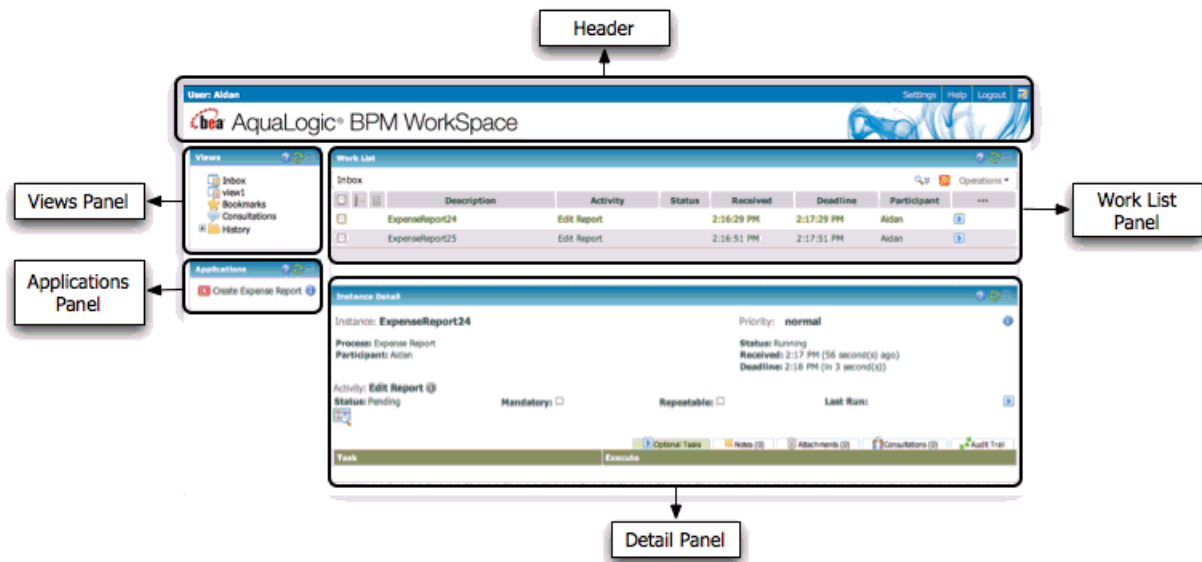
Header

User: Aidan

Settings Help Logout

bea AquaLogic® BPM WorkSpace

Views Panel

Views

Inbox
view1
Bookmarks
Consultations
History

Applications Panel

Applications

Create Expense Report

Work List

Inbox

Operations

| | | | Description | Activity | Status | Received | Deadline | Participant | ... |
|---|---|---|---|---|---|---|---|---|---|
| | | | ExpenseReport24 | Edit Report | | 2:16:29 PM | 2:17:29 PM | Aidan | |
| | | | ExpenseReport25 | Edit Report | | 2:16:51 PM | 2:17:51 PM | Aidan | |

Work List Panel

Instance Detail

Instance: ExpenseReport24

Priority: normal

Process: Expense Report
Participant: Aidan

Status: Running
Received: 2:17 PM (56 second(s) ago)
Deadline: 2:18 PM (in 3 second(s))

Activity: Edit Report
Status: Pending

Mandatory:

Repeatable:

Last Run:

Optional Tasks Notes (0) Attachments (0) Consultations (0) Audit Trail

| Task | Execute |
|---|---|

Detail Panel